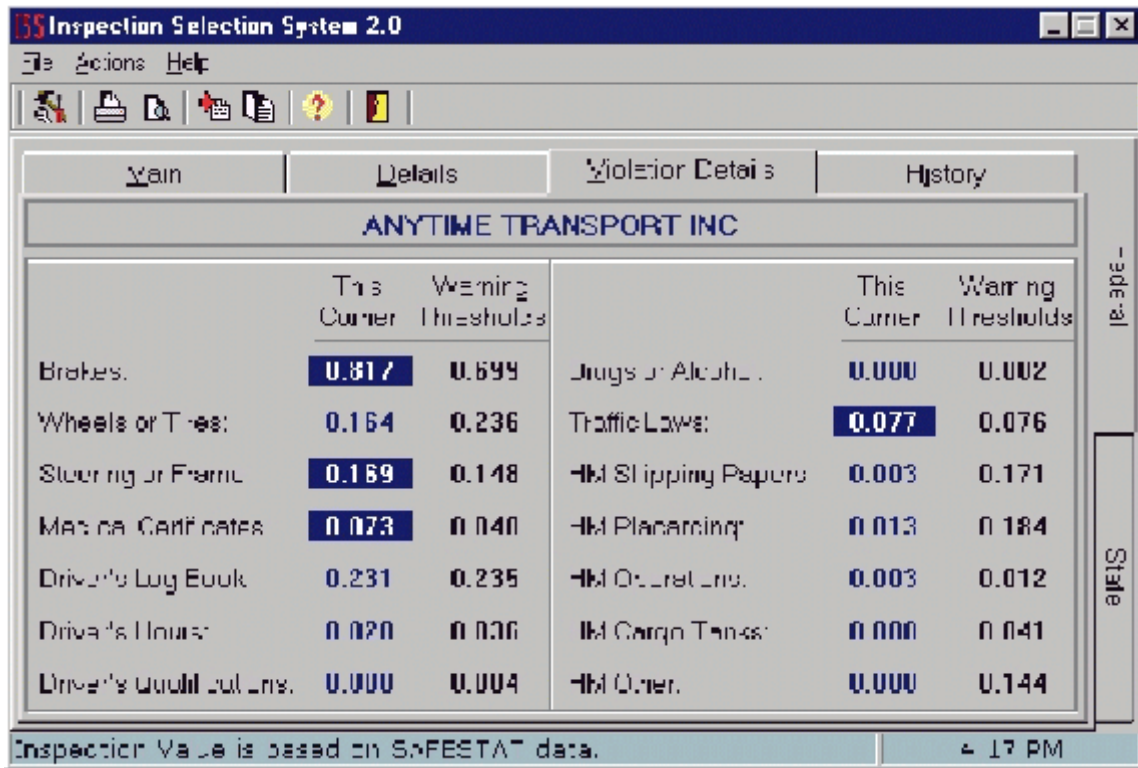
ISS Inspection Selection System 2.0

File Actions Help

| Main | Details | Violation Details | History |
|---|---|---|---|

ANYTIME TRANSPORT INC

| | This Carrier | Warning Thresholds | | This Carrier | Warning Thresholds |
|---|---|---|---|---|---|
| Brakes: | 0.817 | 0.699 | Drugs or Alcohol: | 0.000 | 0.002 |
| Wheels or Tires: | 0.164 | 0.236 | Traffic Laws: | 0.077 | 0.076 |
| Steering or Frame: | 0.169 | 0.148 | HM Shipping Papers: | 0.003 | 0.171 |
| Medical Certificates: | 0.073 | 0.040 | HM Placarding: | 0.013 | 0.184 |
| Driver's Log Book: | 0.231 | 0.235 | HM Ocurrences: | 0.003 | 0.012 |
| Driver's Hours: | 0.020 | 0.036 | HM Cargo Tanks: | 0.000 | 0.041 |
| Driver's Qualifications: | 0.000 | 0.004 | HM Other: | 0.000 | 0.144 |

Federal

State

Inspection Value is based on SAFESTAT data.

4:17 PM